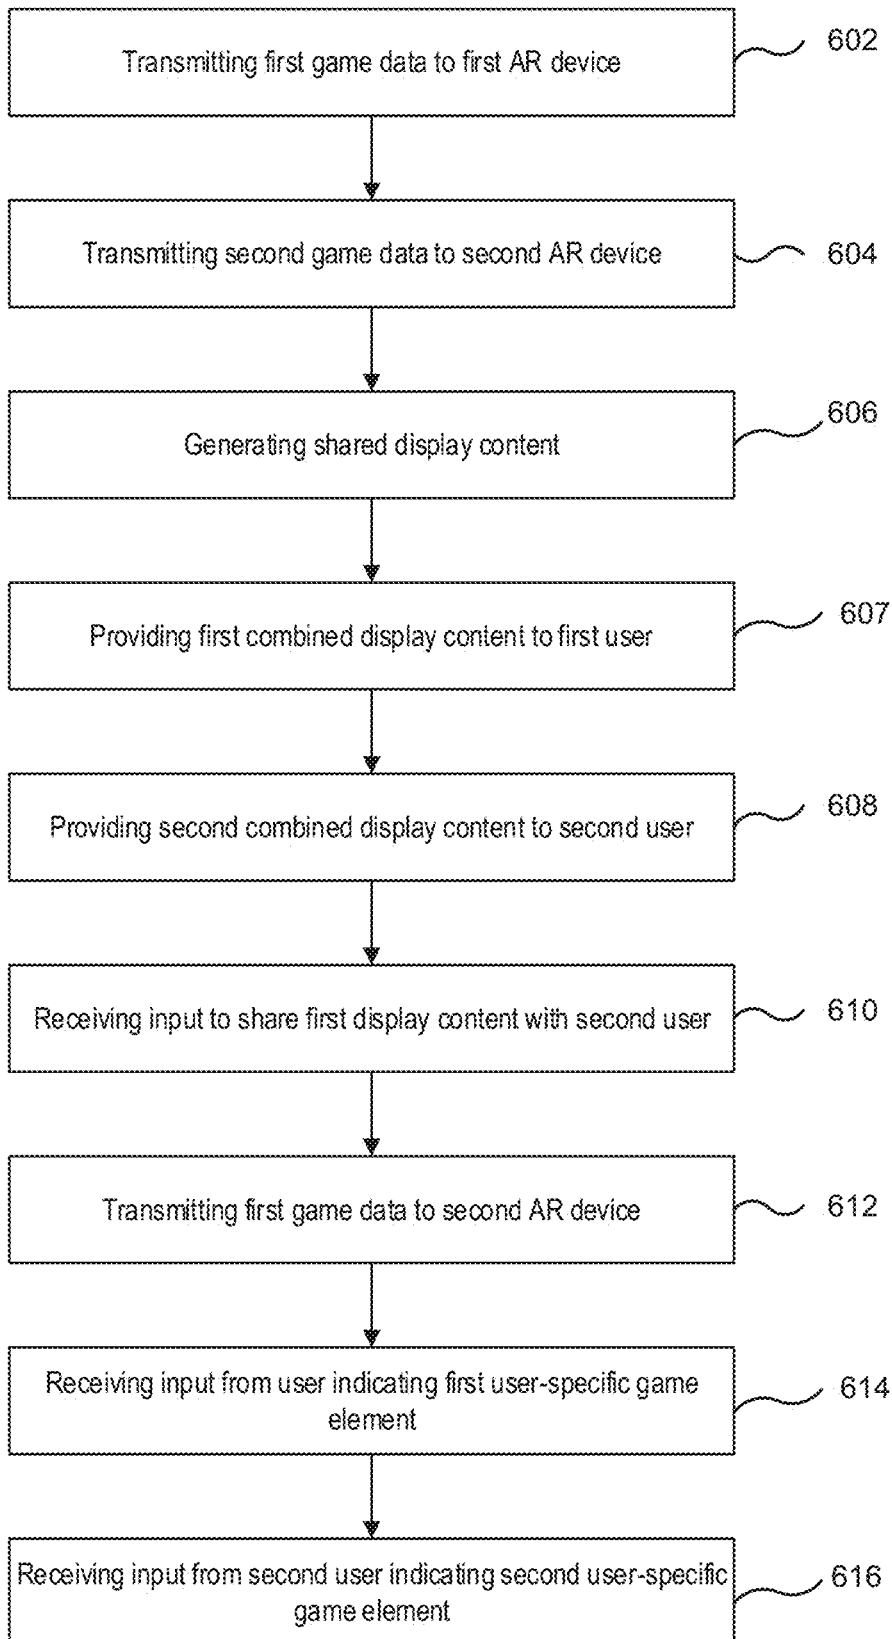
Transmitting first game data to first AR device

602

Transmitting second game data to second AR device

604

Generating shared display content

606

Providing first combined display content to first user

607

Providing second combined display content to second user

608

Receiving input to share first display content with second user

610

Transmitting first game data to second AR device

612

Receiving input from user indicating first user-specific game element

614

Receiving input from second user indicating second user-specific game element

616